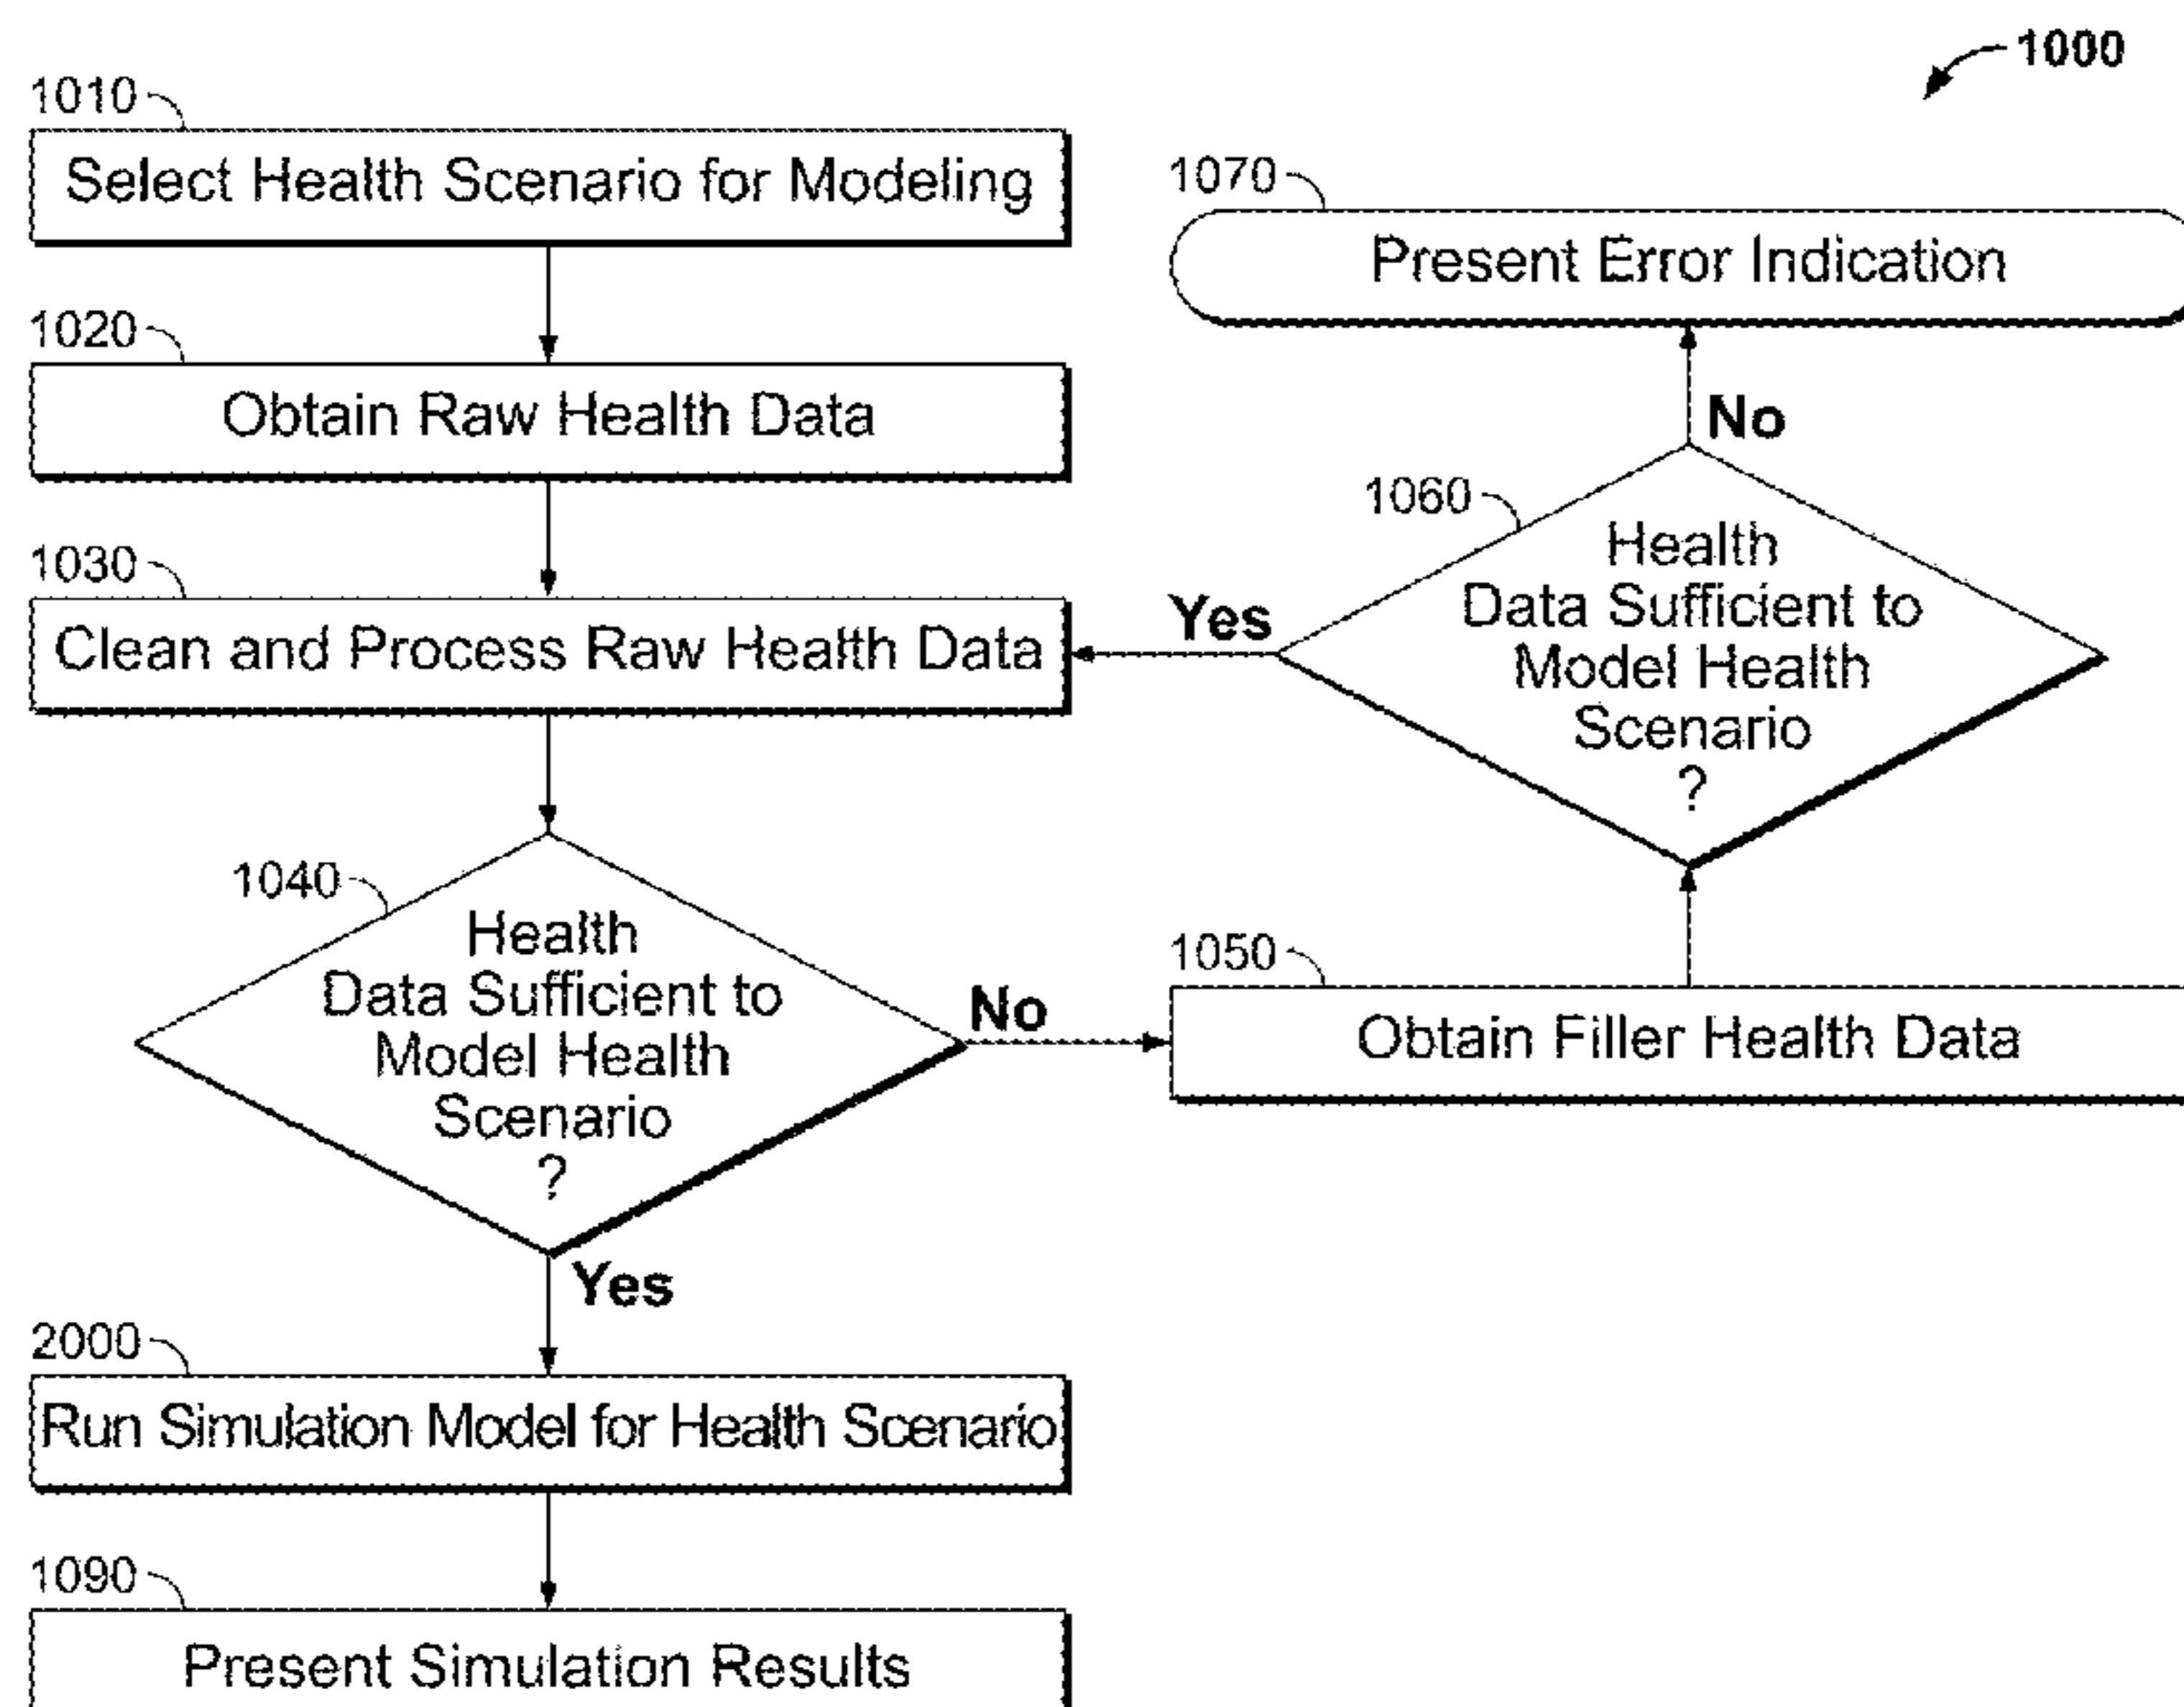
1000

1010
Select Health Scenario for Modeling

1070
Present Error Indication

1020
Obtain Raw Health Data

No

1060
Health Data Sufficient to Model Health Scenario ?

1030
Clean and Process Raw Health Data

Yes

1040
Health Data Sufficient to Model Health Scenario ?

No

1050
Obtain Filler Health Data

Yes

2000
Run Simulation Model for Health Scenario

1090
Present Simulation Results